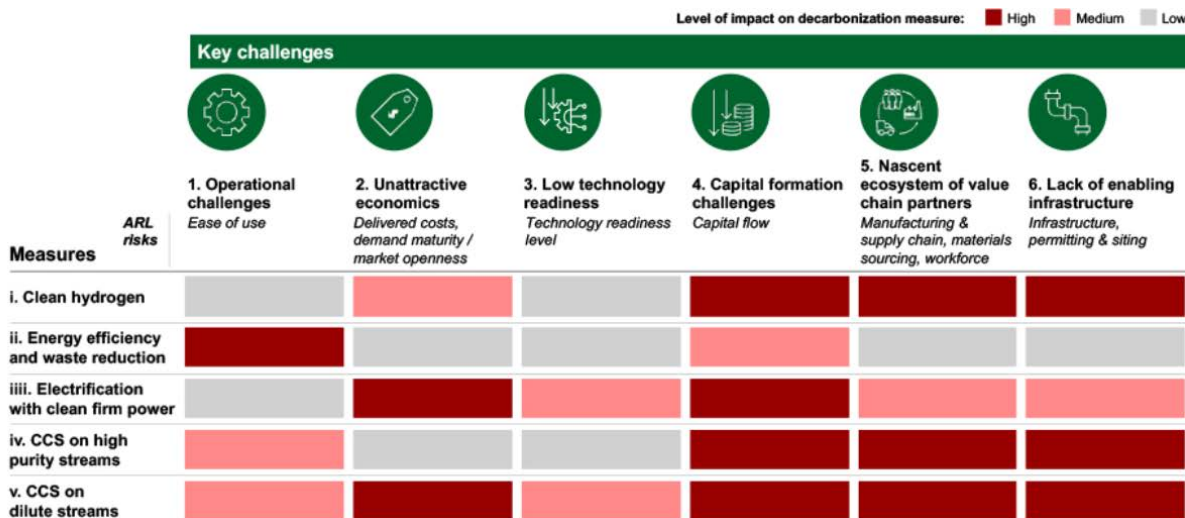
Level of impact on decarbonization measure: High Medium Low

Key challenges

| Measures / ARL risks | 1. Operational challenges *Ease of use* | 2. Unattractive economics *Delivered costs, demand maturity / market openness* | 3. Low technology readiness *Technology readiness level* | 4. Capital formation challenges *Capital flow* | 5. Nascent ecosystem of value chain partners *Manufacturing & supply chain, materials sourcing, workforce* | 6. Lack of enabling infrastructure *Infrastructure, permitting & siting* |
|---|---|---|---|---|---|---|
| i. Clean hydrogen | | | | | | |
| ii. Energy efficiency and waste reduction | | | | | | |
| iiii. Electrification with clean firm power | | | | | | |
| iv. CCS on high purity streams | | | | | | |
| v. CCS on dilute streams | | | | | | |